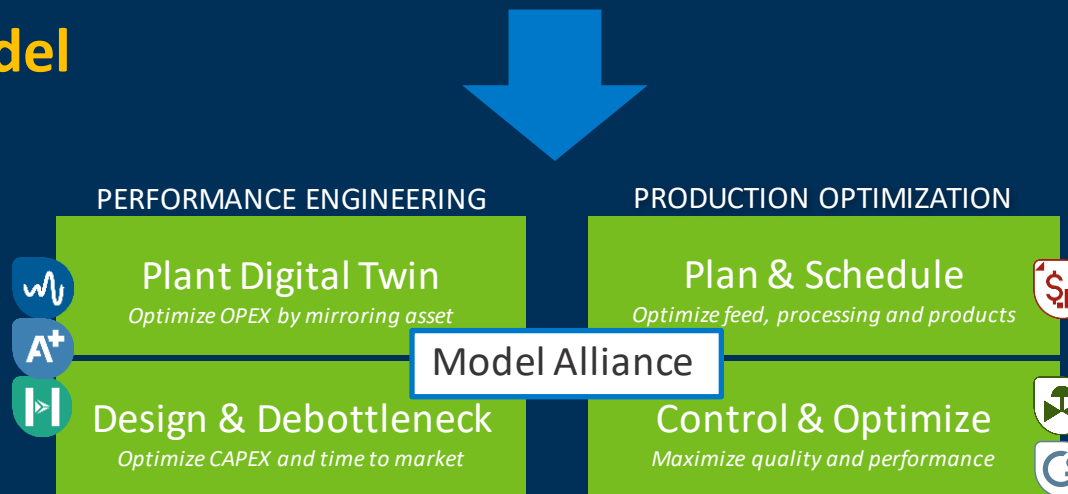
del

PERFORMANCE ENGINEERING

PRODUCTION OPTIMIZATION

Plant Digital Twin
*Optimize OPEX by mirroring asset*

Plan & Schedule
*Optimize feed, processing and products*

Model Alliance

Design & Debottleneck
*Optimize CAPEX and time to market*

Control & Optimize
*Maximize quality and performance*